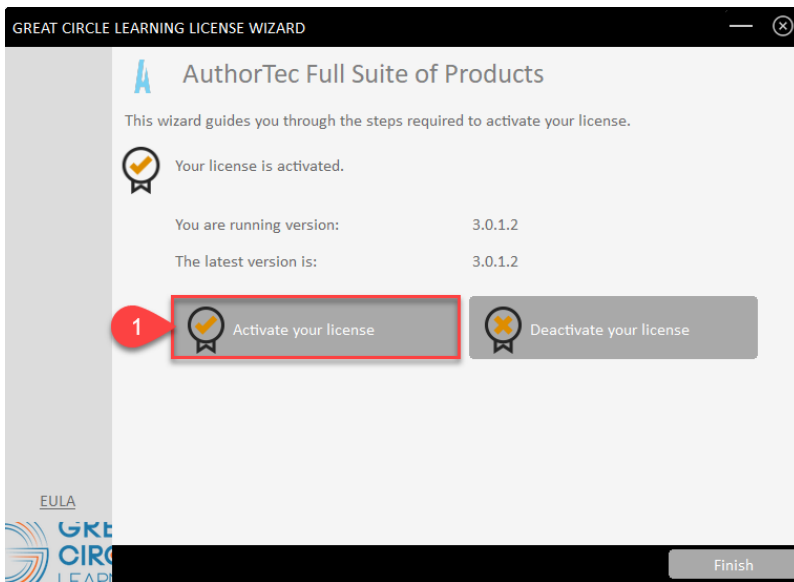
GREAT CIRCLE LEARNING LICENSE WIZARD

AuthorTec Full Suite of Products

This wizard guides you through the steps required to activate your license.

Your license is activated.

You are running version: 3.0.1.2

The latest version is: 3.0.1.2

1

Activate your license

Deactivate your license

EULA

GRE
CIRC
LEARN

Finish